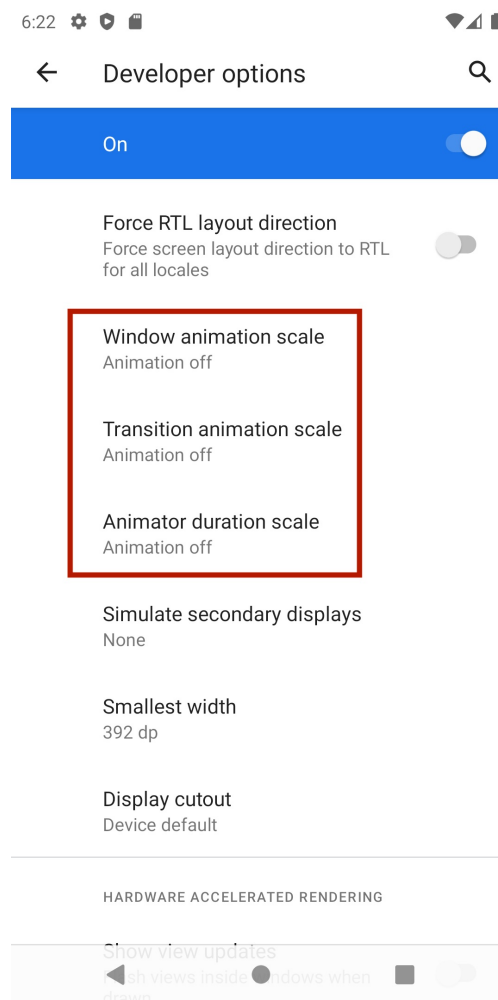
6:22

Developer options

On

Force RTL layout direction
Force screen layout direction to RTL for all locales

Window animation scale
Animation off

Transition animation scale
Animation off

Animator duration scale
Animation off

Simulate secondary displays
None

Smallest width
392 dp

Display cutout
Device default

HARDWARE ACCELERATED RENDERING

Show view updates
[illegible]sh views inside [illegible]ndows when drawn